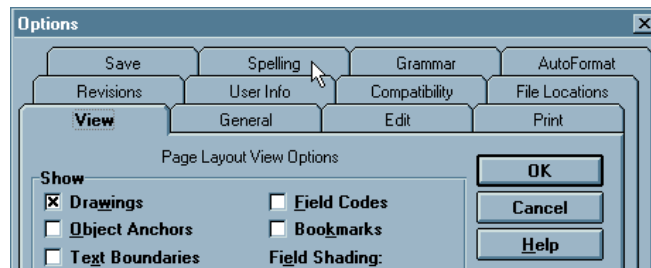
Options

Save | Spelling | Grammar | AutoFormat
Revisions | User Info | Compatibility | File Locations
View | General | Edit | Print

Page Layout View Options

Show
☒ Drawings
☐ Object Anchors
☐ Text Boundaries
☐ Field Codes
☐ Bookmarks
Field Shading:

OK
Cancel
Help